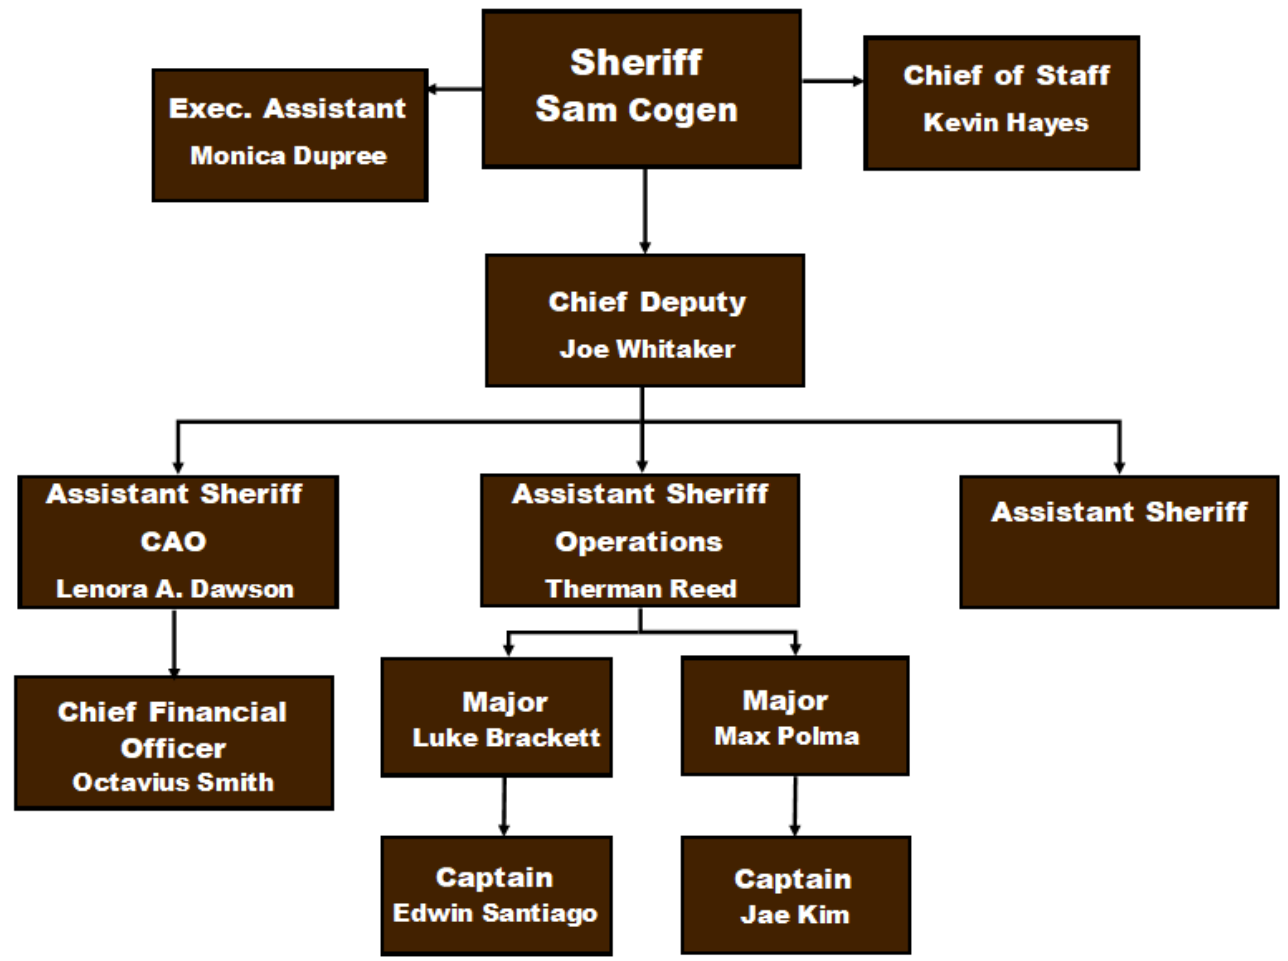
Sheriff
Sam Cogen

Exec. Assistant
Monica Dupree

Chief of Staff
Kevin Hayes

Chief Deputy
Joe Whitaker

Assistant Sheriff
CAO
Lenora A. Dawson

Assistant Sheriff
Operations
Therman Reed

Assistant Sheriff

Chief Financial Officer
Octavius Smith

Major
Luke Brackett

Major
Max Polma

Captain
Edwin Santiago

Captain
Jae Kim